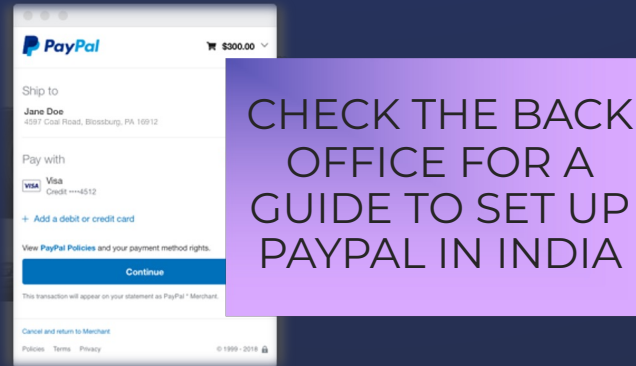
PayPal

$300.00

Ship to

Jane Doe
4597 Coal Road, Blossburg, PA 16912

Pay with

VISA Visa
Credit ••••4512

+ Add a debit or credit card

View PayPal Policies and your payment method rights.

Continue

This transaction will appear on your statement as PayPal * Merchant.

Cancel and return to Merchant

Policies Terms Privacy © 1999 - 2016

CHECK THE BACK OFFICE FOR A GUIDE TO SET UP PAYPAL IN INDIA